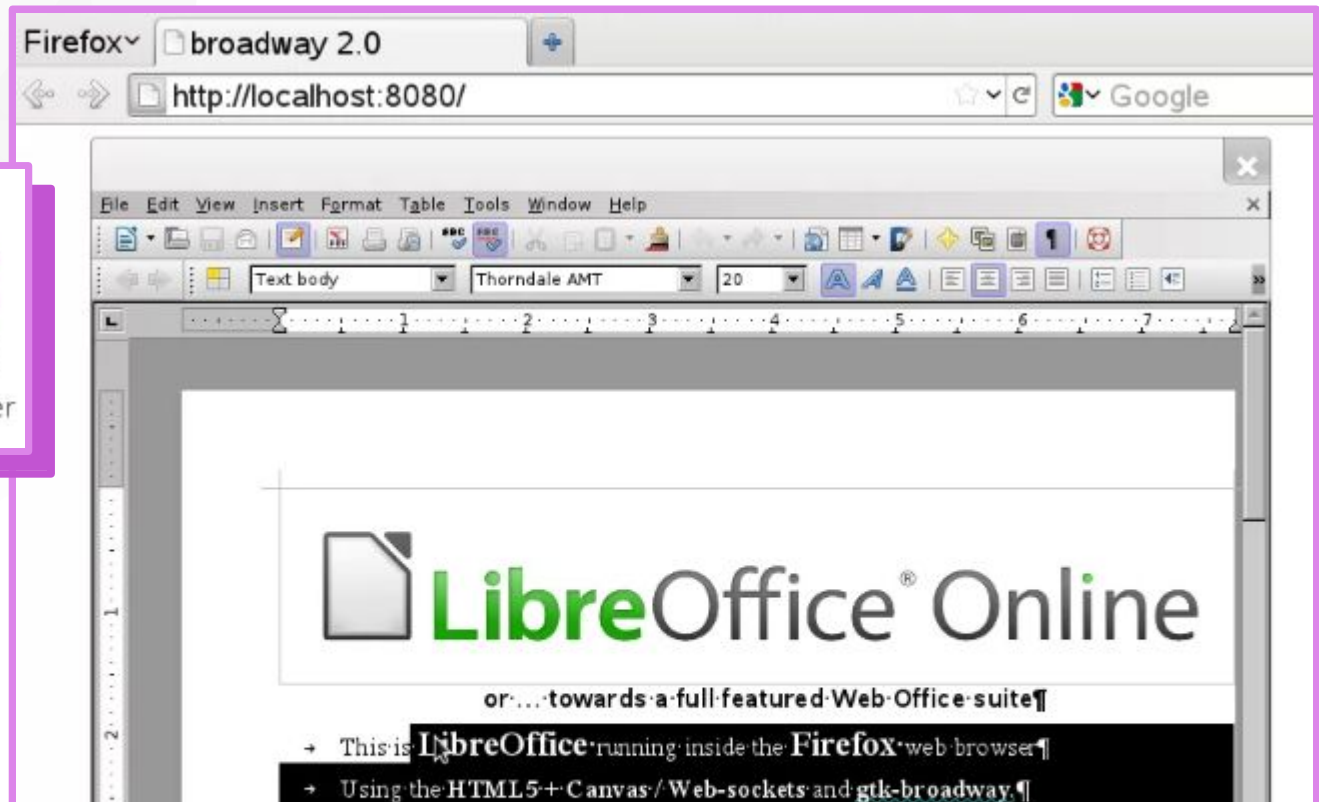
Firefox broadway 2.0

http://localhost:8080/

Google

er

File Edit View Insert Format Table Tools Window Help

Text body Thorndale AMT 20

1 2 3 4 5 6 7

LibreOffice® Online

or...towards a full featured Web Office suite¶

→ This is LibreOffice running inside the Firefox web browser¶

→ Using the HTML5 + Canvas / Web-sockets and gtk-broadway.¶